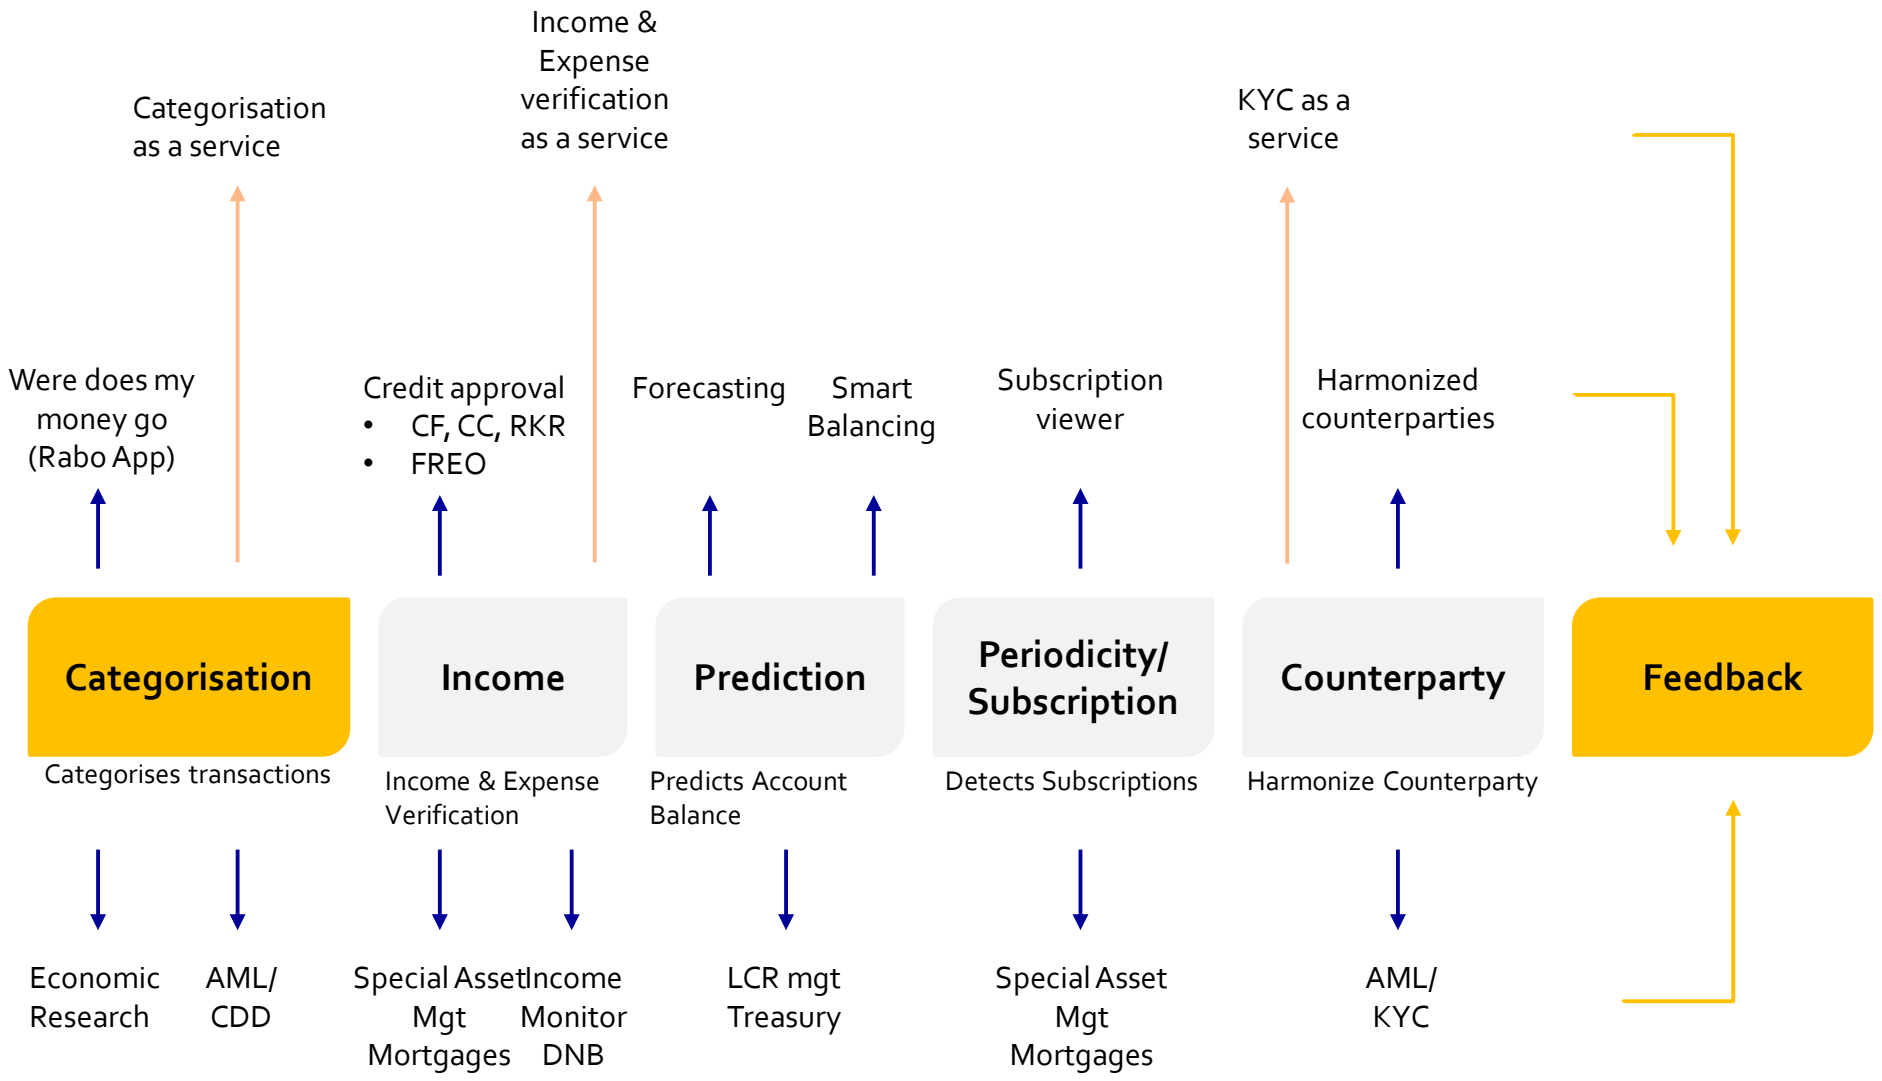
Income & Expense verification as a service

Categorisation as a service

KYC as a service

Were does my money go (Rabo App)

Credit approval
- CF, CC, RKR
- FREO

Forecasting

Smart Balancing

Subscription viewer

Harmonized counterparties

Categorisation

Categorises transactions

Income

Income & Expense Verification

Prediction

Predicts Account Balance

Periodicity/ Subscription

Detects Subscriptions

Counterparty

Harmonize Counterparty

Feedback

Economic Research

AML/ CDD

Special Asset Mgt Mortgages

Income Monitor DNB

LCR mgt Treasury

Special Asset Mgt Mortgages

AML/ KYC